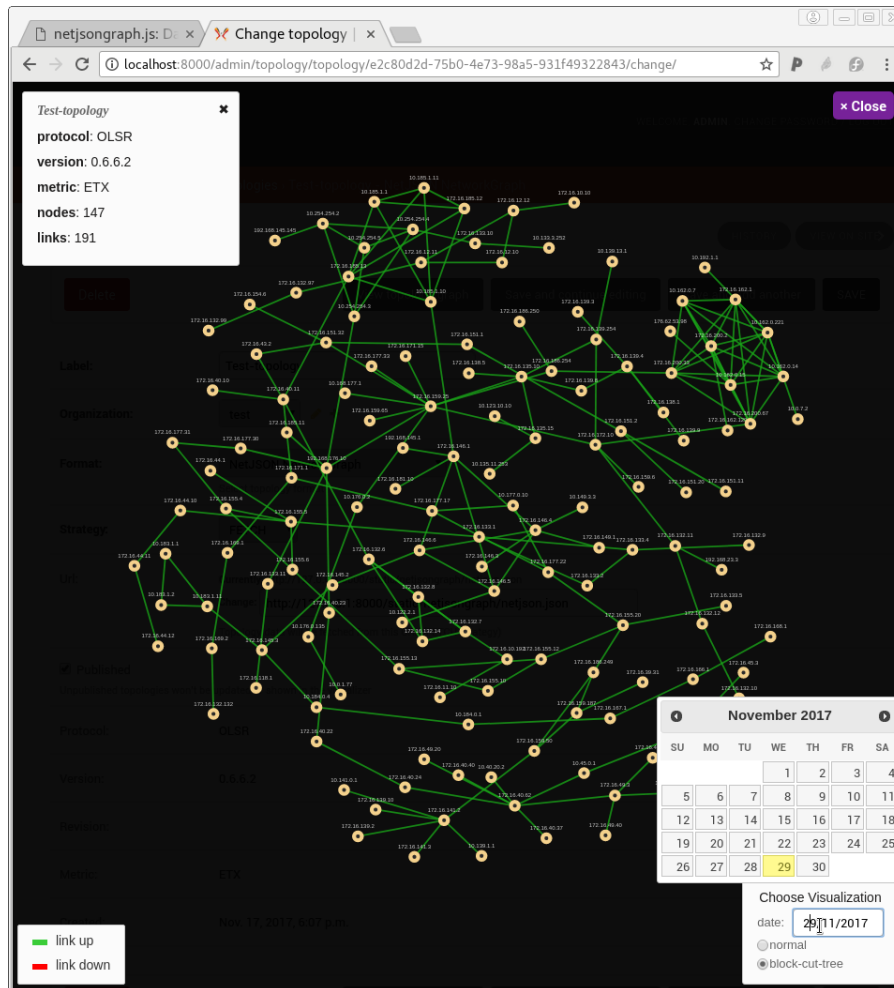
netjsongraph.js: D
Change topology |
localhost:8000/admin/topology/topology/e2c80d2d-75b0-4e73-98a5-931f49322843/change/

Test-topology
protocol: OLSR
version: 0.6.6.2
metric: ETX
nodes: 147
links: 191

× Close

November 2017

| SU | MO | TU | WE | TH | FR | SA |
|---|---|---|---|---|---|---|
| | | | 1 | 2 | 3 | 4 |
| 5 | 6 | 7 | 8 | 9 | 10 | 11 |
| 12 | 13 | 14 | 15 | 16 | 17 | 18 |
| 19 | 20 | 21 | 22 | 23 | 24 | 25 |
| 26 | 27 | 28 | 29 | 30 | | |

Choose Visualization
date: 29/11/2017
normal
block-cut-tree

link up
link down